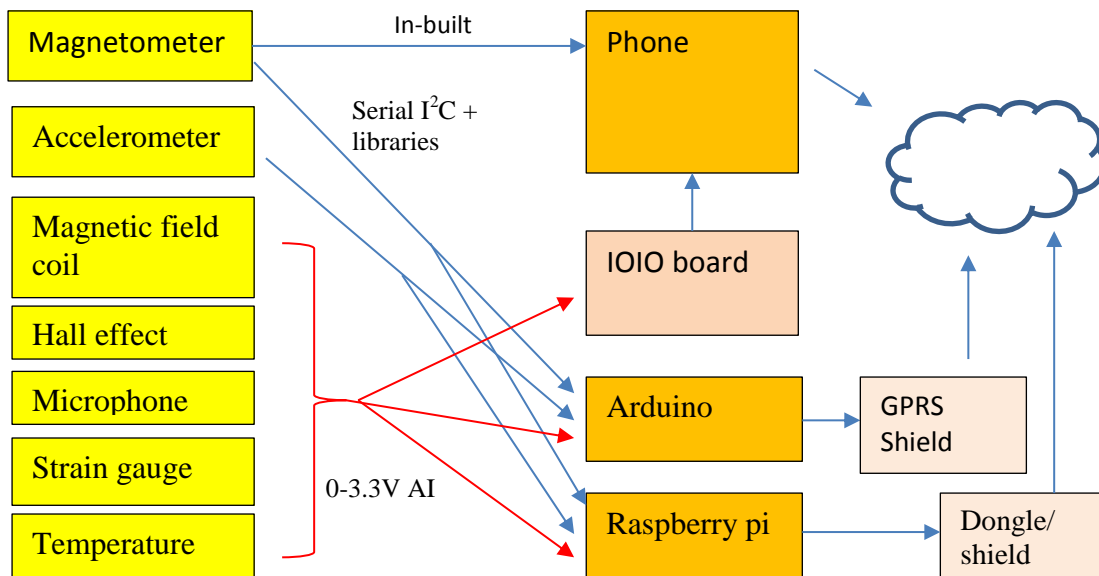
Magnetometer

In-built

Phone

Serial $I^2C$ + libraries

Accelerometer

Magnetic field coil

IOIO board

Hall effect

Microphone

Arduino

GPRS Shield

Strain gauge

0-3.3V AI

Temperature

Raspberry pi

Dongle/ shield